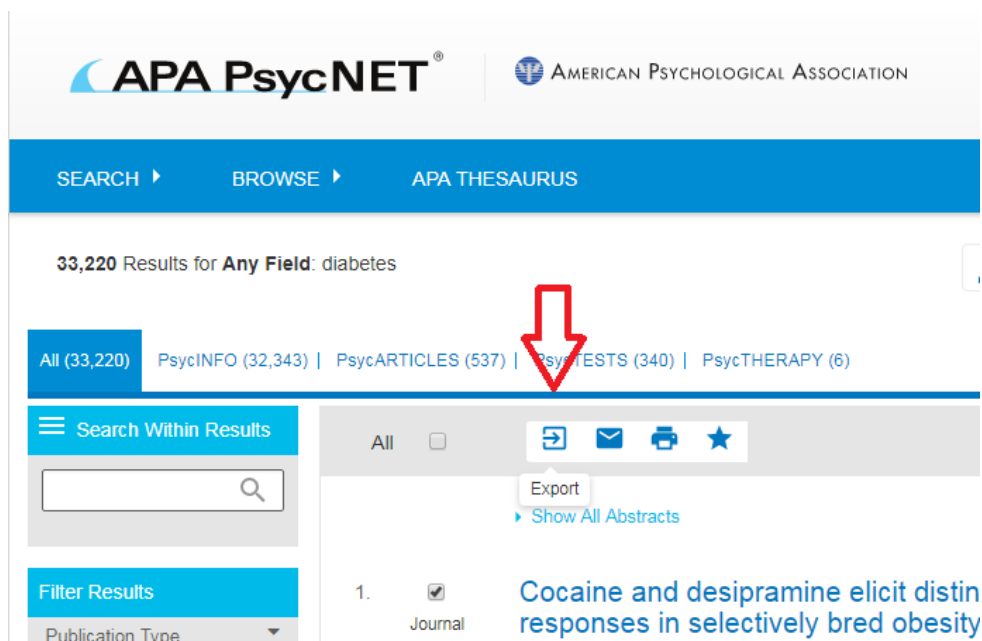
APA PsycNET®

American Psychological Association

SEARCH BROWSE APA THESAURUS

**33,220** Results for **Any Field**: diabetes

All (33,220) PsycINFO (32,343) | PsycARTICLES (537) | Psyc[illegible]TESTS (340) | PsycTHERAPY (6)

Search Within Results

Filter Results

Publication Type

All

Export

Show All Abstracts

1. Journal

Cocaine and desipramine elicit distin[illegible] responses in selectively bred obesity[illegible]